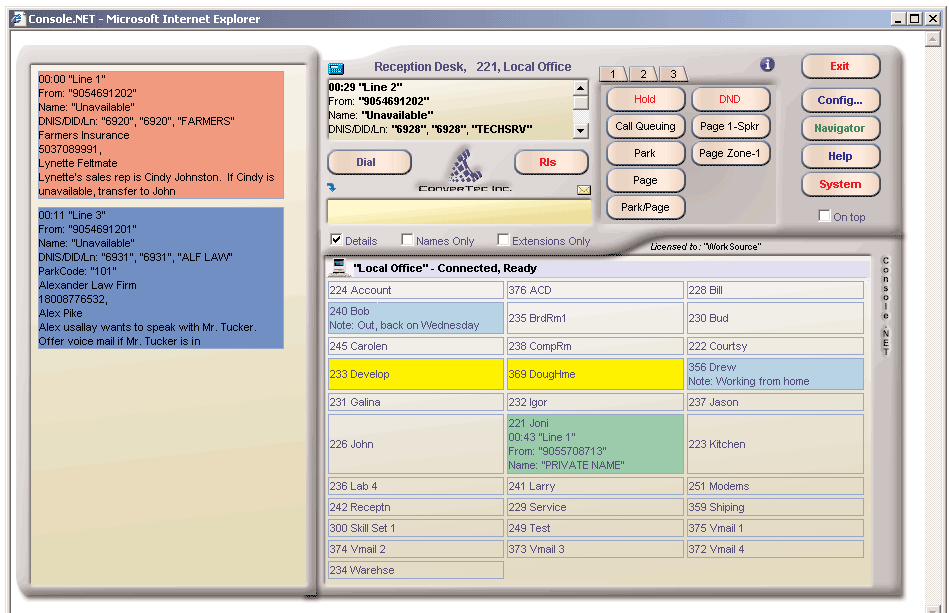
Console.NET - Microsoft Internet Explorer

00:00 "Line 1"
From: "9054691202"
Name: "Unavailable"
DNIS/DID/Ln: "6920", "6920", "FARMERS"
Farmers Insurance
5037089991,
Lynette Feltmate
Lynette's sales rep is Cindy Johnston. If Cindy is unavailable, transfer to John

00:11 "Line 3"
From: "9054691201"
Name: "Unavailable"
DNIS/DID/Ln: "6931", "6931", "ALF LAW"
ParkCode: "101"
Alexander Law Firm
18008776532,
Alex Pike
Alex usallay wants to speak with Mr. Tucker. Offer voice mail if Mr. Tucker is in

Reception Desk, 221, Local Office

00:29 "Line 2"
From: "9054691202"
Name: "Unavailable"
DNIS/DID/Ln: "6928", "6928", "TECHSRV"

Dial
Rls
ConverTec Inc.

1 2 3
Hold
DND
Call Queuing
Page 1-Spkr
Park
Page Zone-1
Page
Park/Page

Exit
Config...
Navigator
Help
System
On top

Details
Names Only
Extensions Only
Licensed to: "WorkSource"

"Local Office" - Connected, Ready

| | | |
|---|---|---|
| 224 Account | 376 ACD | 228 Bill |
| 240 Bob<br>Note: Out, back on Wednesday | 235 BrdRm1 | 230 Bud |
| 245 Carolen | 238 CompRm | 222 Courtsy |
| 233 Develop | 369 DougHme | 356 Drew<br>Note: Working from home |
| 231 Galina | 232 Igor | 237 Jason |
| 226 John | 221 Joni<br>00:43 "Line 1"<br>From: "9055708713"<br>Name: "PRIVATE NAME" | 223 Kitchen |
| 236 Lab 4 | 241 Larry | 251 Modems |
| 242 Receptn | 229 Service | 359 Shiping |
| 300 Skill Set 1 | 249 Test | 375 Vmail 1 |
| 374 Vmail 2 | 373 Vmail 3 | 372 Vmail 4 |
| 234 Warehse | | |

Console.NET